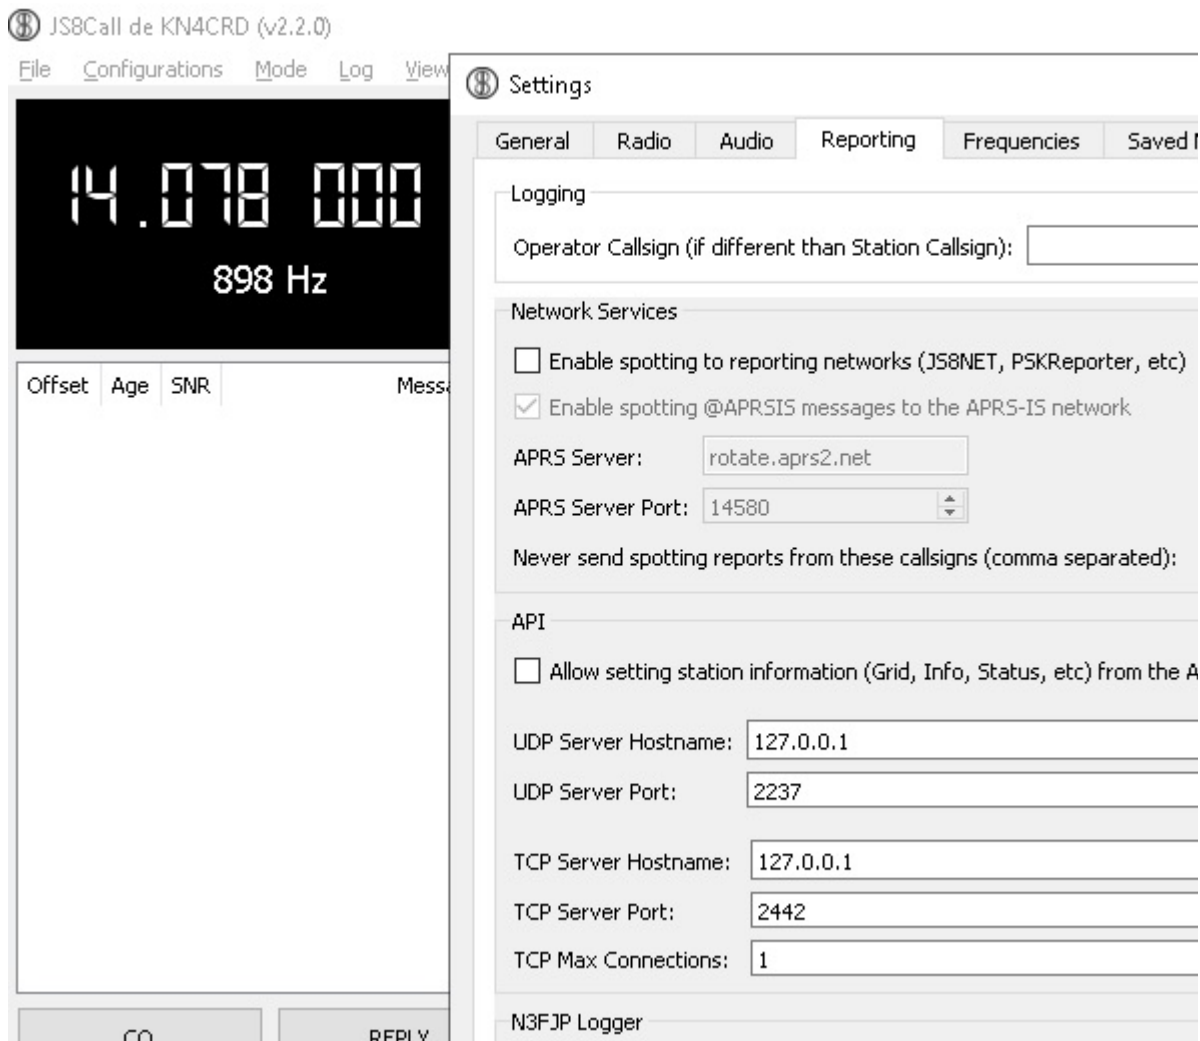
JS8Call de KN4CRD (v2.2.0)

File Configurations Mode Log View

14.078 000

898 Hz

Offset Age SNR Mess

CQ REPLY

Settings

General Radio Audio Reporting Frequencies Saved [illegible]

Logging

Operator Callsign (if different than Station Callsign):

Network Services

Enable spotting to reporting networks (JS8NET, PSKReporter, etc)

Enable spotting @APRSIS messages to the APRS-IS network

APRS Server: rotate.aprs2.net

APRS Server Port: 14580

Never send spotting reports from these callsigns (comma separated):

API

Allow setting station information (Grid, Info, Status, etc) from the A

UDP Server Hostname: 127.0.0.1

UDP Server Port: 2237

TCP Server Hostname: 127.0.0.1

TCP Server Port: 2442

TCP Max Connections: 1

N3FJP Logger